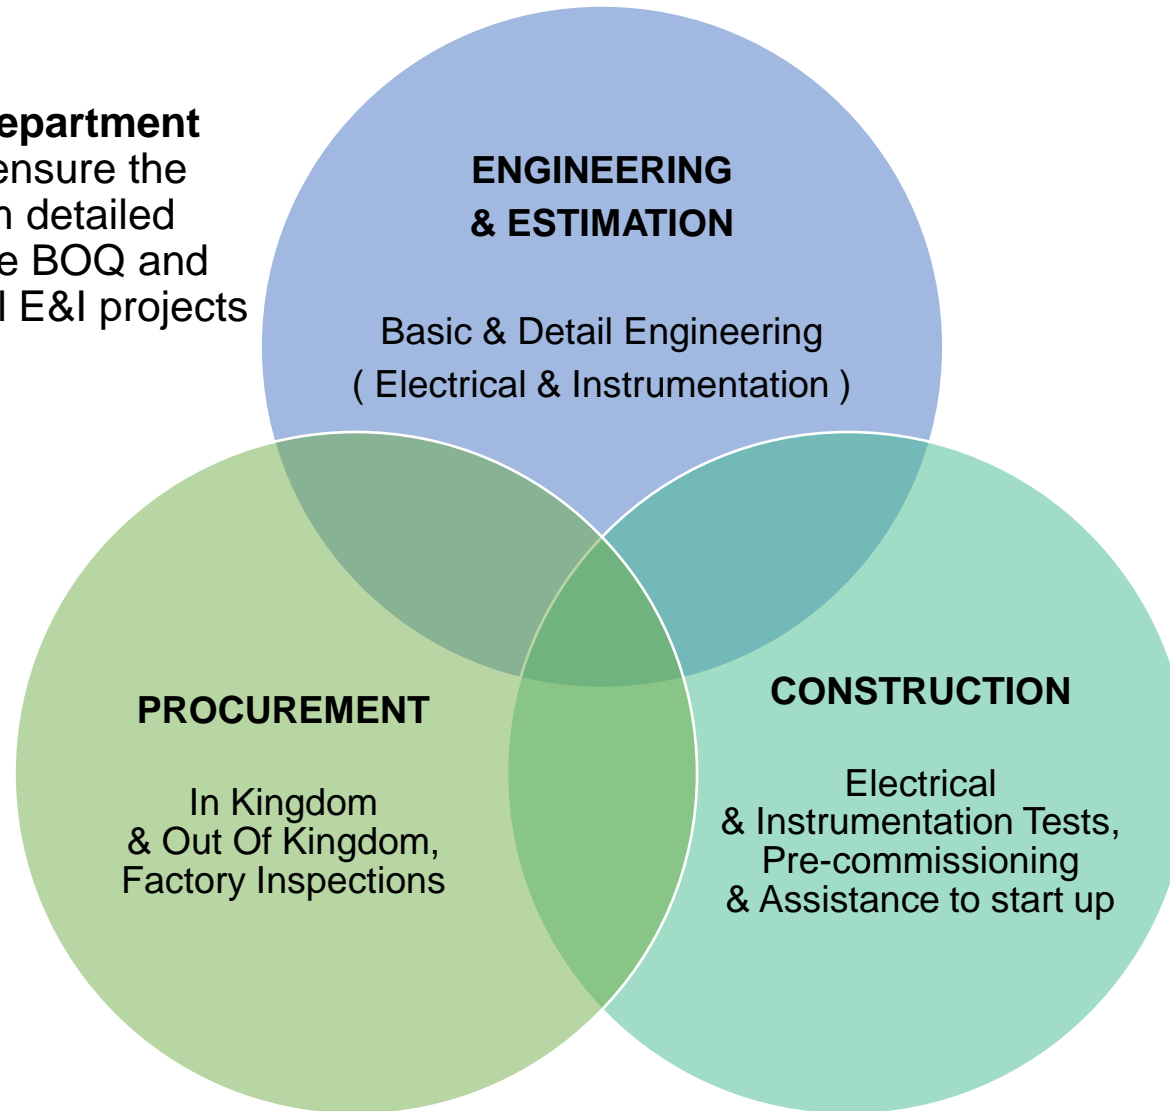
epartment
ensure the
n detailed
e BOQ and
l E&I projects

ENGINEERING
& ESTIMATION

Basic & Detail Engineering
( Electrical & Instrumentation )

PROCUREMENT

In Kingdom
& Out Of Kingdom,
Factory Inspections

CONSTRUCTION

Electrical
& Instrumentation Tests,
Pre-commissioning
& Assistance to start up